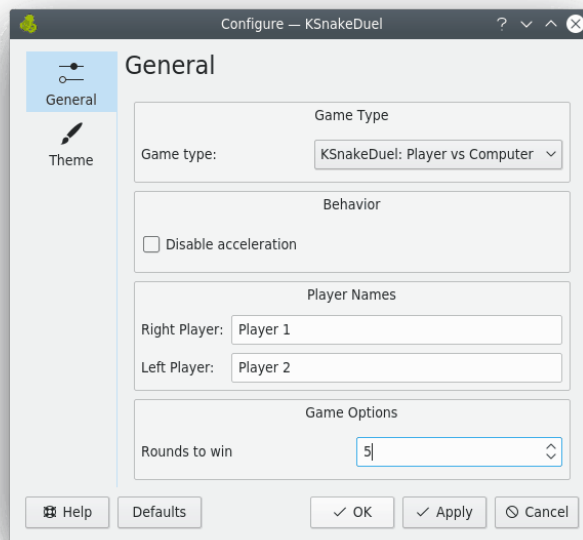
Configure — KSnakeDuel

?

General

Theme

General

Game Type

Game type: KSnakeDuel: Player vs Computer

Behavior

Disable acceleration

Player Names

Right Player: Player 1

Left Player: Player 2

Game Options

Rounds to win 5

Help

Defaults

OK

Apply

Cancel